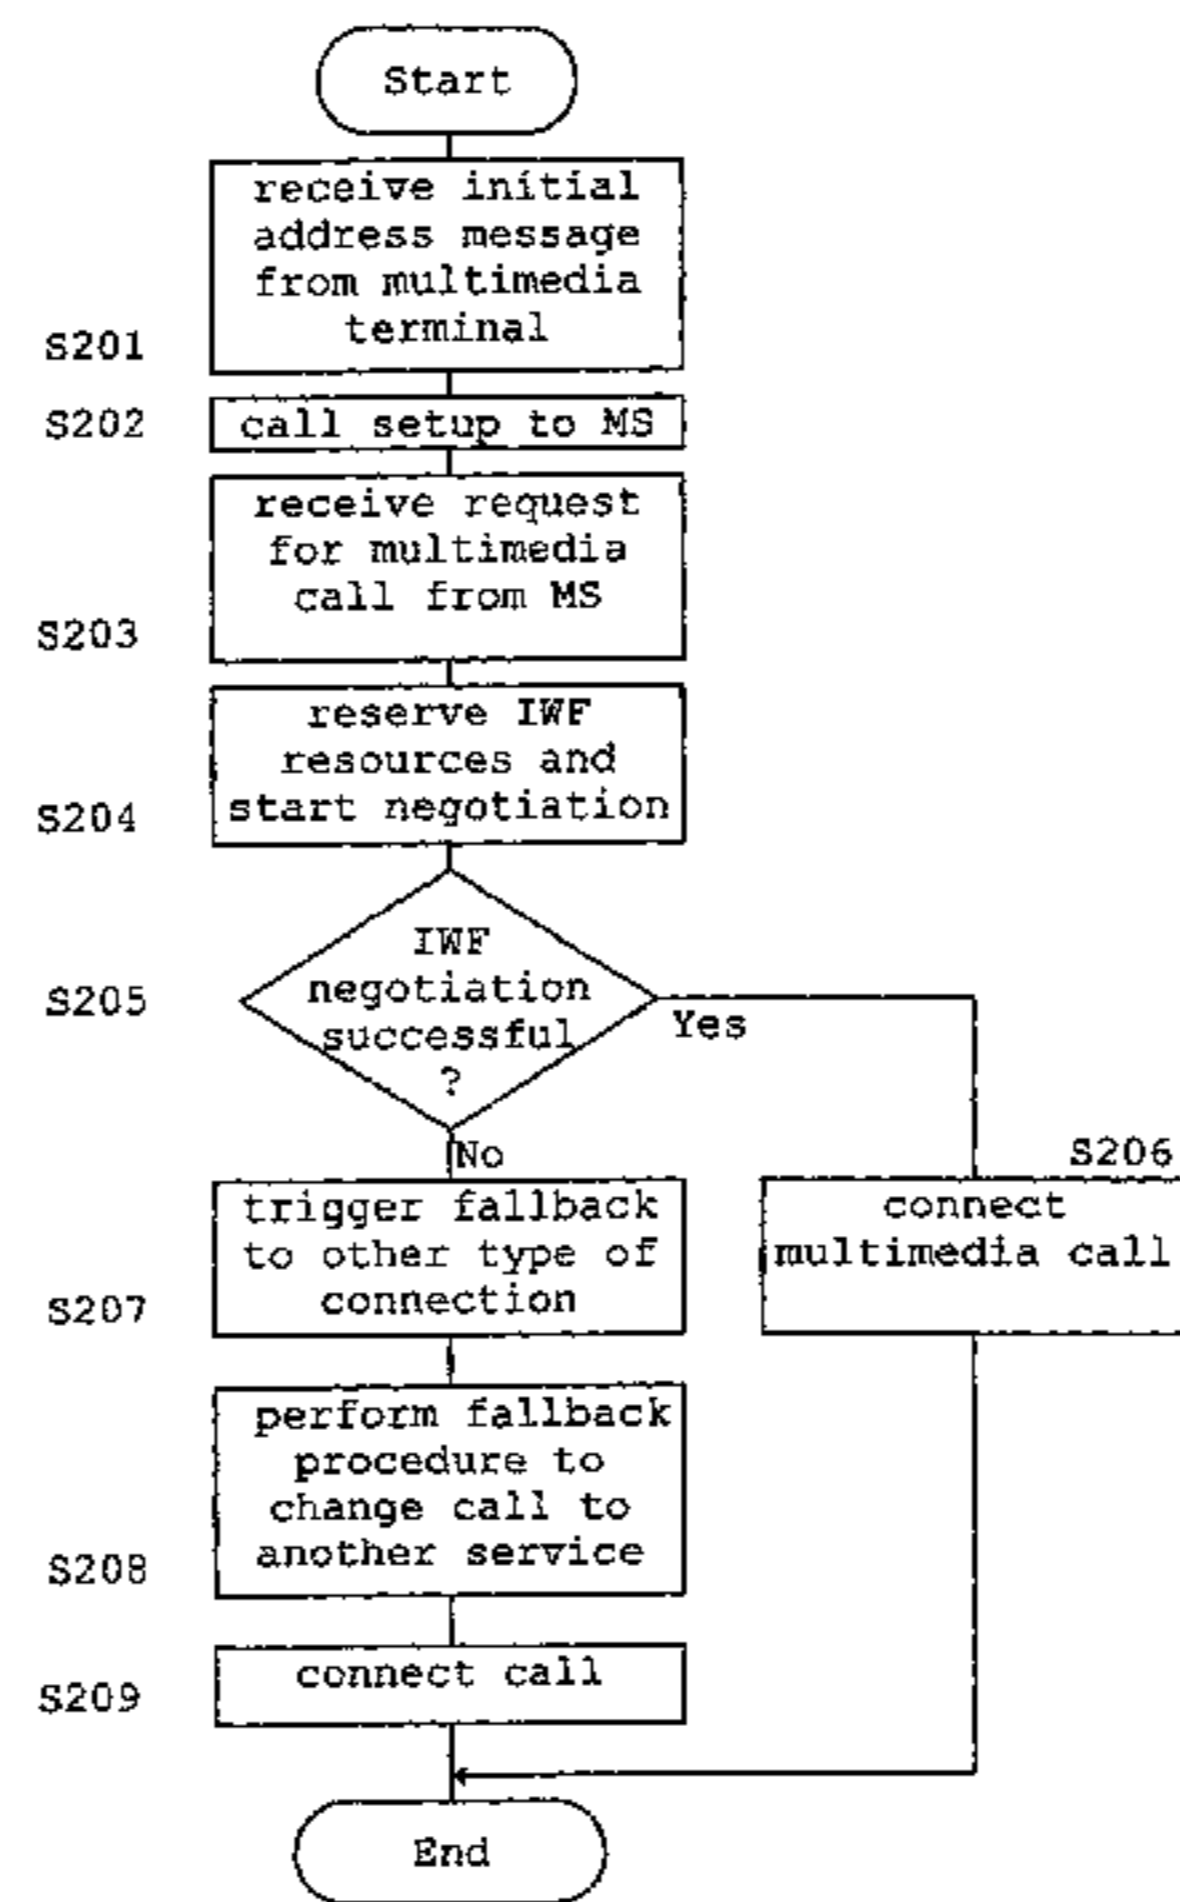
Start

receive initial address message from multimedia terminal

S201

S202 call setup to MS

receive request for multimedia call from MS

S203

reserve IWF resources and start negotiation

S204

S205 IWF negotiation successful ?

Yes

No

S206

connect multimedia call

trigger fallback to other type of connection

S207

perform fallback procedure to change call to another service

S208

S209 connect call

End